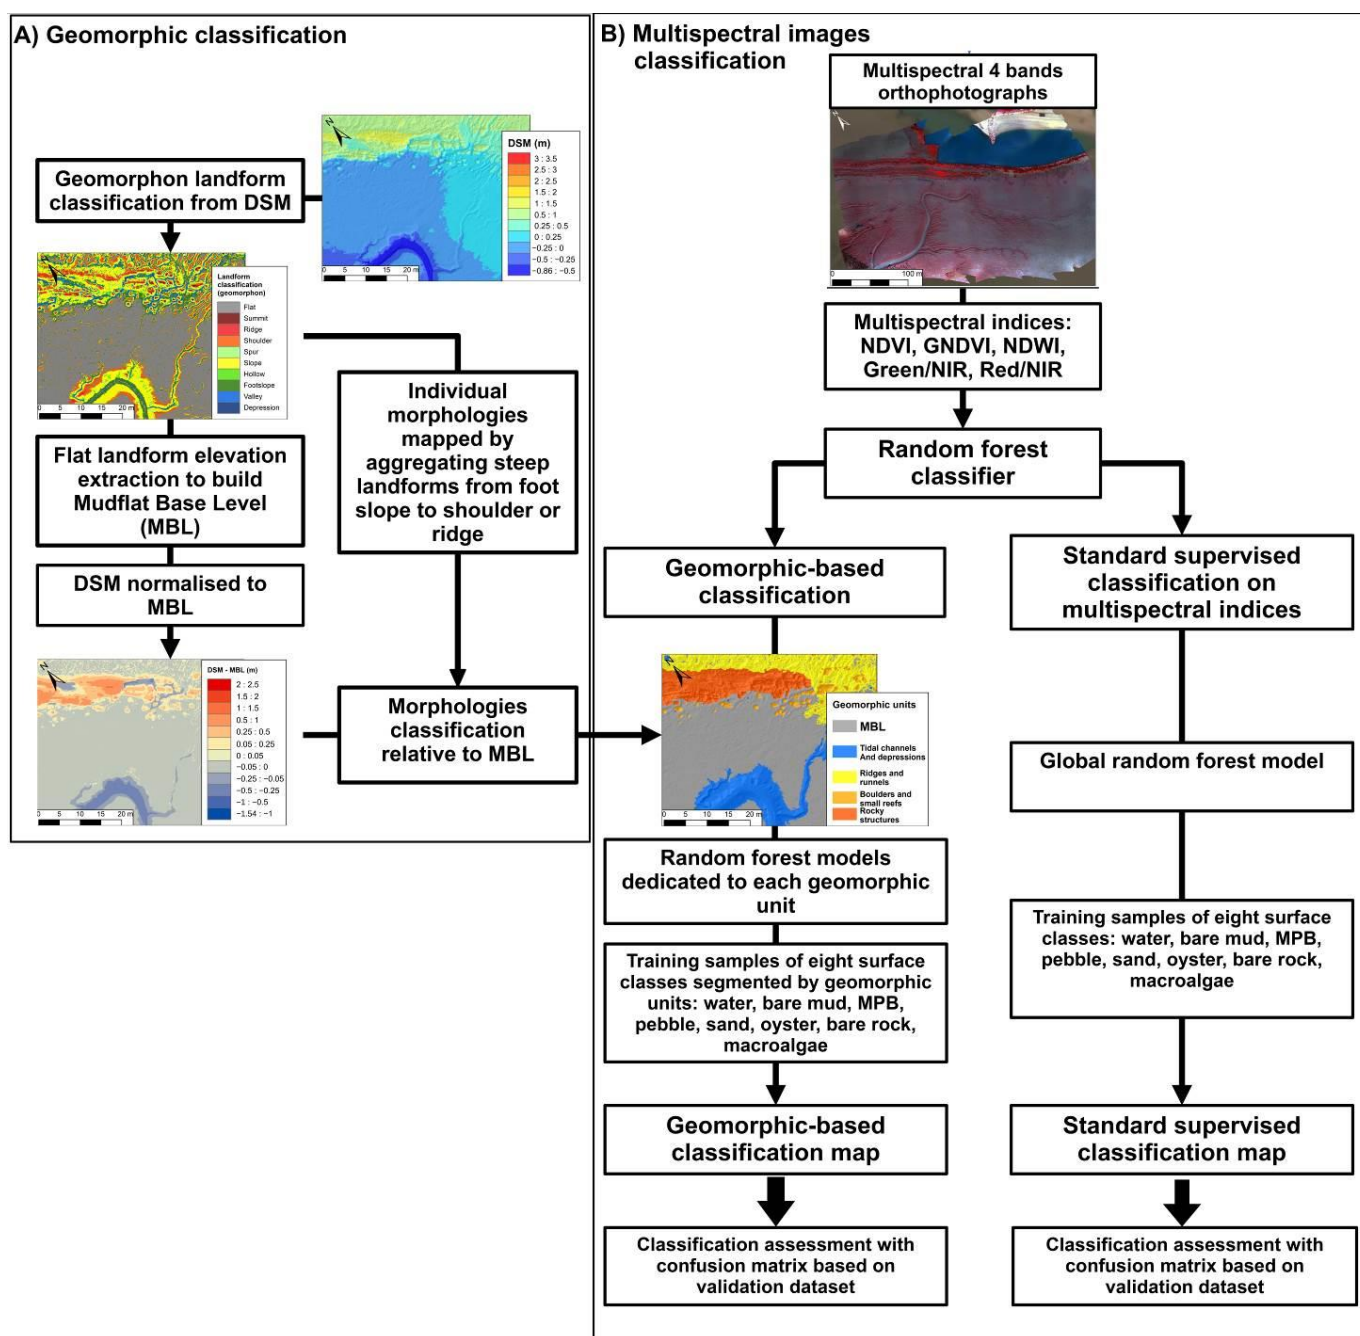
A) Geomorphic classification

Geomorphon landform classification from DSM

DSM (m)
3 : 3.5
2.5 : 3
2 : 2.5
1.5 : 2
1 : 1.5
0.5 : 1
0.25 : 0.5
0 : 0.25
-0.25 : 0
-0.5 : -0.25
-0.86 : -0.5

0 5 10 15 20 m

Landform classification (geomorphon)
Flat
Summit
Ridge
Shoulder
Spur
Slope
Hollow
Footslope
Valley
Depression

0 5 10 15 20 m

Flat landform elevation extraction to build Mudflat Base Level (MBL)

Individual morphologies mapped by aggregating steep landforms from foot slope to shoulder or ridge

DSM normalised to MBL

DSM - MBL (m)
2 : 2.5
1.5 : 2
1 : 1.5
0.5 : 1
0.25 : 0.5
0.05 : 0.25
0 : 0.05
-0.05 : 0
-0.25 : -0.05
-0.5 : -0.25
-1 : -0.5
-1.54 : -1

0 5 10 15 20 m

Morphologies classification relative to MBL

B) Multispectral images classification

Multispectral 4 bands orthophotographs

0 100 m

Multispectral indices: NDVI, GNDVI, NDWI, Green/NIR, Red/NIR

Random forest classifier

Geomorphic-based classification

Standard supervised classification on multispectral indices

Geomorphic units
MBL
Tidal channels And depressions
Ridges and runnels
Boulders and small reefs
Rocky structures

0 5 10 15 20 m

Global random forest model

Random forest models dedicated to each geomorphic unit

Training samples of eight surface classes: water, bare mud, MPB, pebble, sand, oyster, bare rock, macroalgae

Training samples of eight surface classes segmented by geomorphic units: water, bare mud, MPB, pebble, sand, oyster, bare rock, macroalgae

Geomorphic-based classification map

Standard supervised classification map

Classification assessment with confusion matrix based on validation dataset

Classification assessment with confusion matrix based on validation dataset